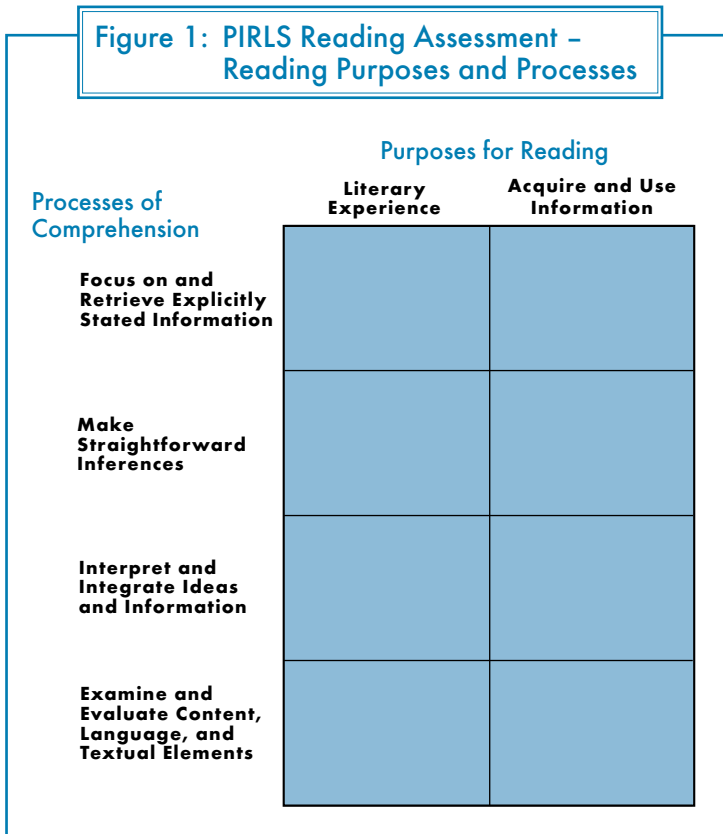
Figure 1: PIRLS Reading Assessment – Reading Purposes and Processes

Purposes for Reading

Processes of Comprehension

| | Literary Experience | Acquire and Use Information |
|---|---|---|
| Focus on and Retrieve Explicitly Stated Information | | |
| Make Straightforward Inferences | | |
| Interpret and Integrate Ideas and Information | | |
| Examine and Evaluate Content, Language, and Textual Elements | | |